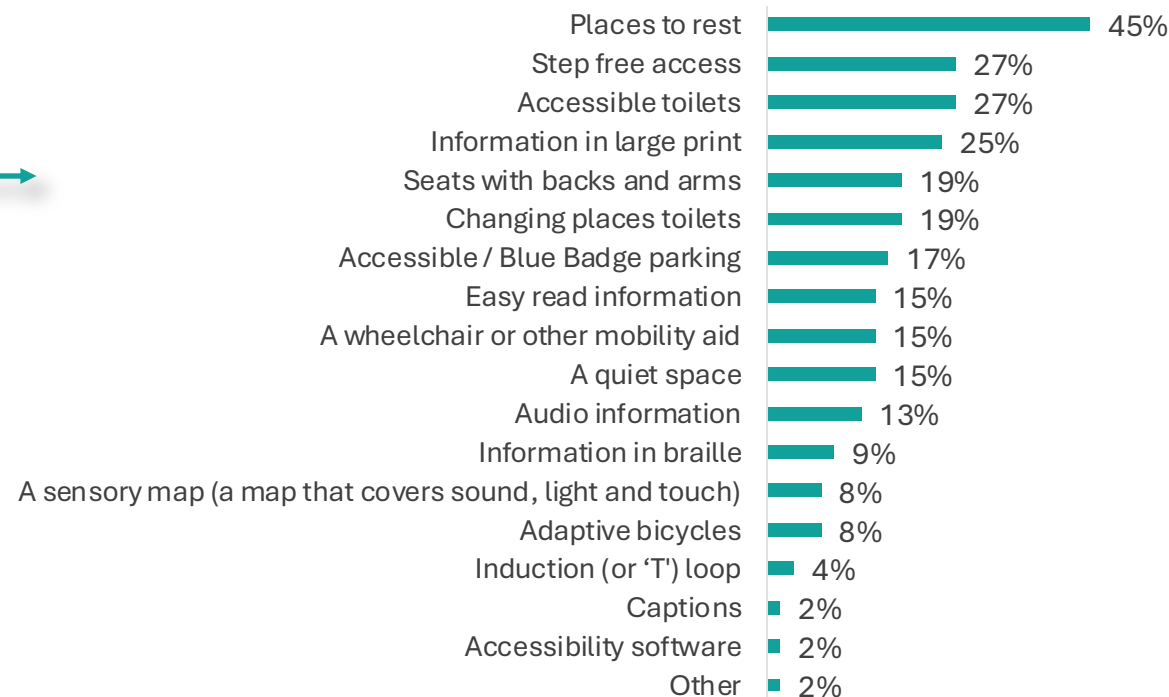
| | |
|---|---|
| Places to rest | 45% |
| Step free access | 27% |
| Accessible toilets | 27% |
| Information in large print | 25% |
| Seats with backs and arms | 19% |
| Changing places toilets | 19% |
| Accessible / Blue Badge parking | 17% |
| Easy read information | 15% |
| A wheelchair or other mobility aid | 15% |
| A quiet space | 15% |
| Audio information | 13% |
| Information in braille | 9% |
| A sensory map (a map that covers sound, light and touch) | 8% |
| Adaptive bicycles | 8% |
| Induction (or ‘T') loop | 4% |
| Captions | 2% |
| Accessibility software | 2% |
| Other | 2% |